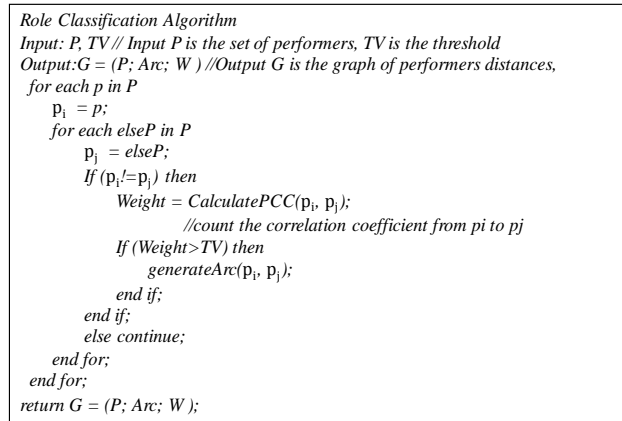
Role Classification Algorithm
Input: P, TV // Input P is the set of performers, TV is the threshold
Output:G = (P; Arc; W ) //Output G is the graph of performers distances,
for each p in P
$p_i$ = p;
for each elseP in P
$p_j$ = elseP;
If ($p_i$!=$p_j$) then
Weight = CalculatePCC($p_i$, $p_j$);
//count the correlation coefficient from pi to pj
If (Weight>TV) then
generateArc($p_i$, $p_j$);
end if;
end if;
else continue;
end for;
end for;
return G = (P; Arc; W );